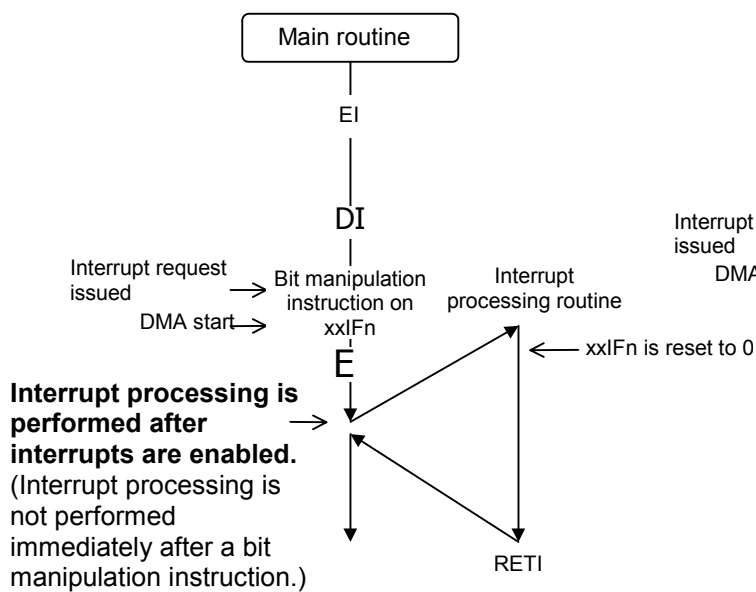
Main routine

EI

DI

Interrupt request issued

DMA start

Bit manipulation instruction on xxIFn

E

Interrupt processing routine

xxIFn is reset to 0

Interrupt processing is performed after interrupts are enabled.
(Interrupt processing is not performed immediately after a bit manipulation instruction.)

RETI

Interrupt
issued
DMA